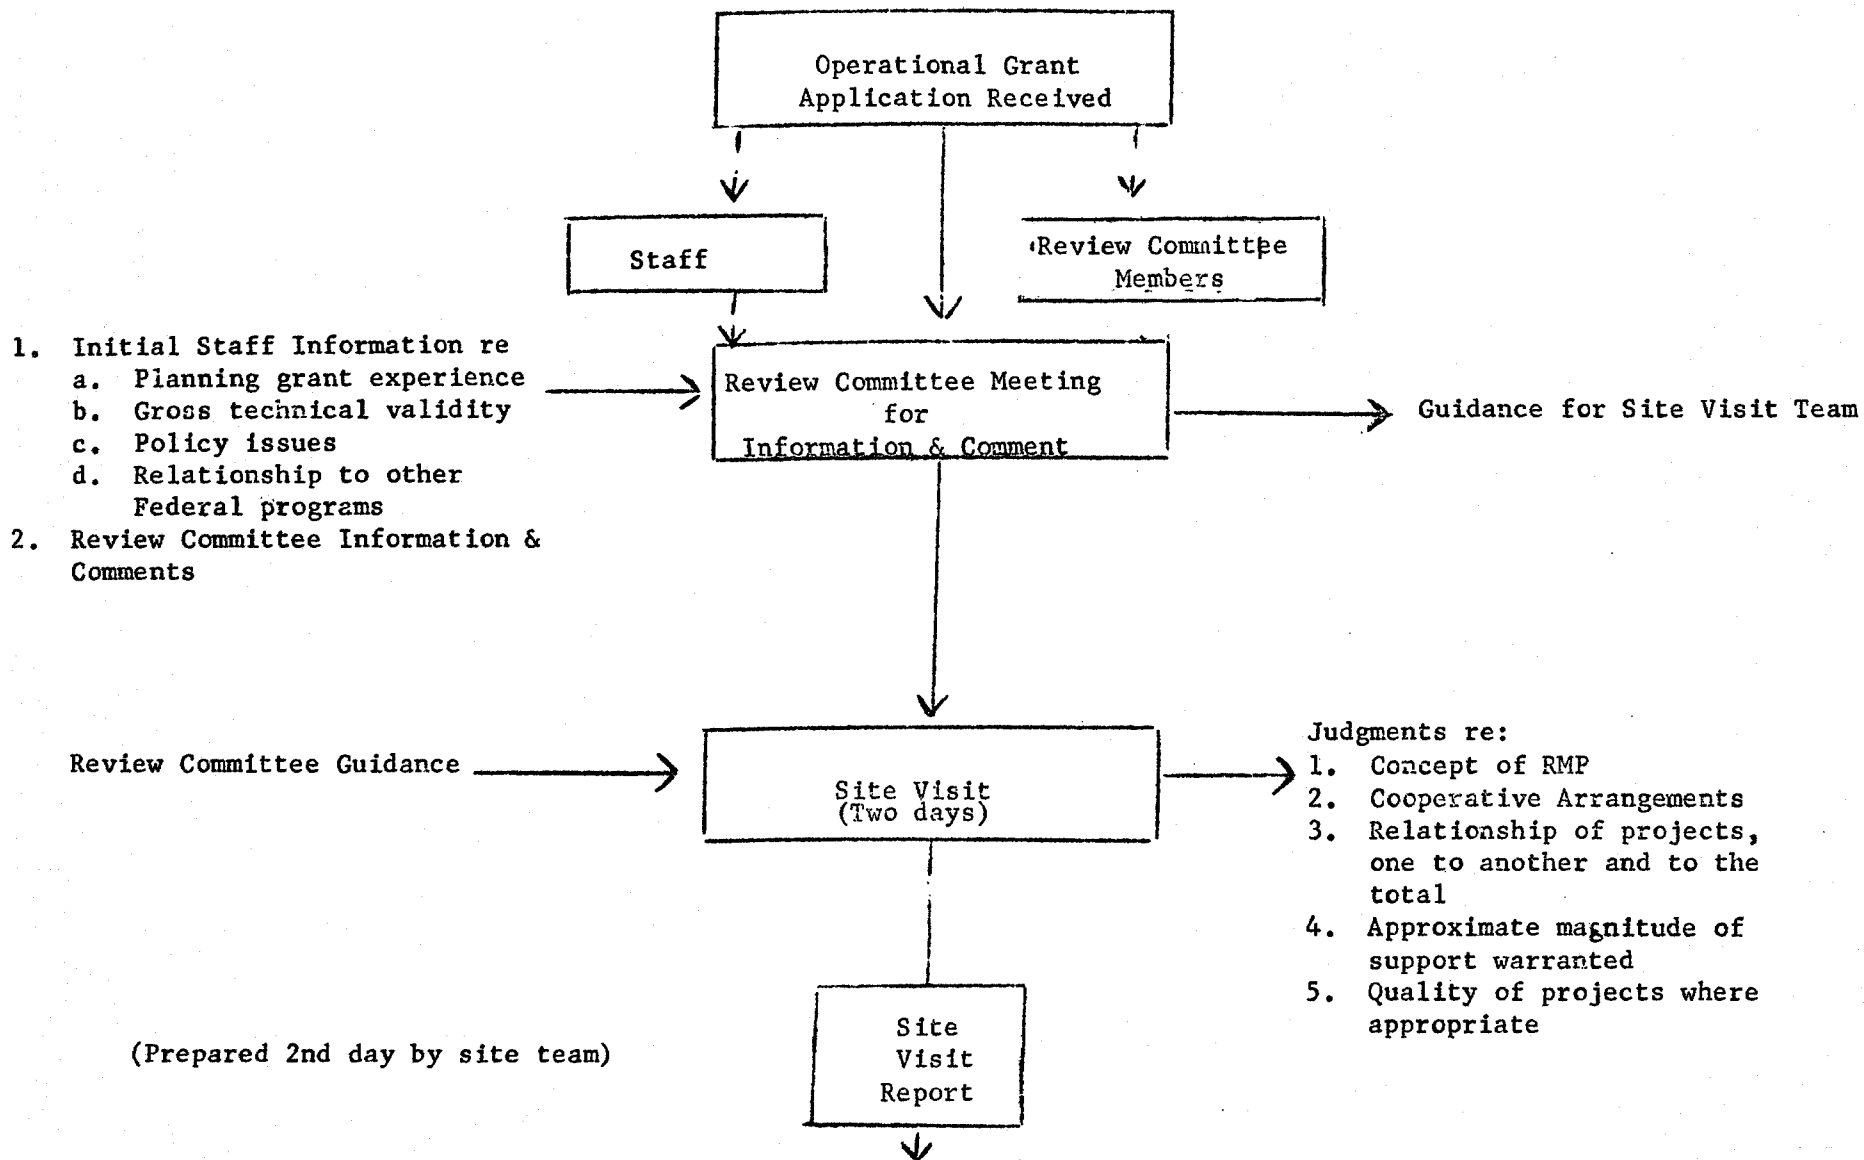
Operational Grant Application Received

Staff

Review Committee Members

1. Initial Staff Information re
a. Planning grant experience
b. Gross technical validity
c. Policy issues
d. Relationship to other Federal programs
2. Review Committee Information & Comments

Review Committee Meeting for Information & Comment

Guidance for Site Visit Team

Review Committee Guidance

Site Visit (Two days)

Judgments re:
1. Concept of RMP
2. Cooperative Arrangements
3. Relationship of projects, one to another and to the total
4. Approximate magnitude of support warranted
5. Quality of projects where appropriate

(Prepared 2nd day by site team)

Site Visit Report